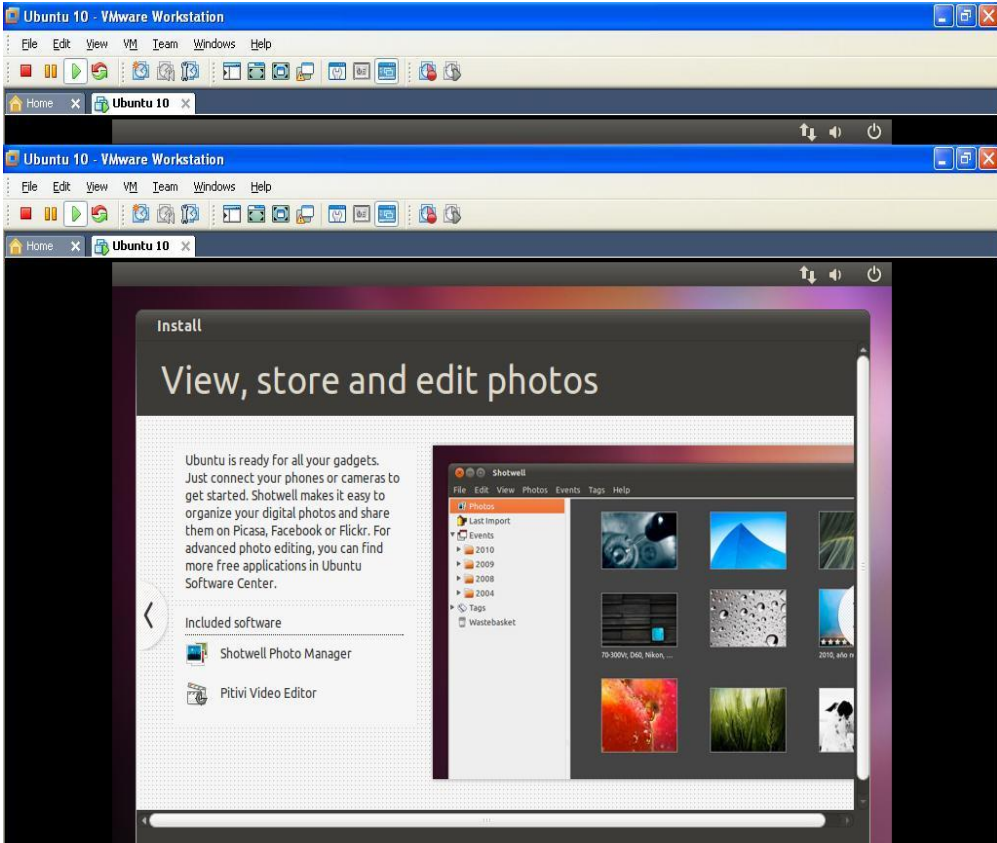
Ubuntu 10 - VMware Workstation

File Edit View VM Team Windows Help

Home Ubuntu 10

Ubuntu 10 - VMware Workstation

File Edit View VM Team Windows Help

Home Ubuntu 10

Install

View, store and edit photos

Ubuntu is ready for all your gadgets. Just connect your phones or cameras to get started. Shotwell makes it easy to organize your digital photos and share them on Picasa, Facebook or Flickr. For advanced photo editing, you can find more free applications in Ubuntu Software Center.

Included software

Shotwell Photo Manager

Pitivi Video Editor

Shotwell

File Edit View Photos Events Tags Help

Photos
Last Import
Events
2010
2009
2008
2004
Tags
Wastebasket

70-300Vr, D60, Nikon, ...

2010, año n